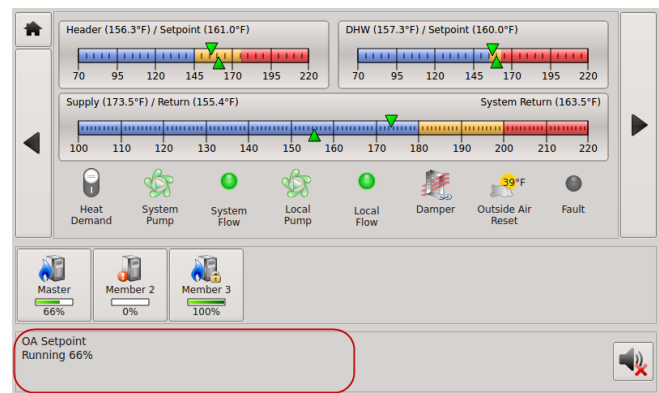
Header (156.3°F) / Setpoint (161.0°F)

70 95 120 145 170 195 220

DHW (157.3°F) / Setpoint (160.0°F)

70 95 120 145 170 195 220

Supply (173.5°F) / Return (155.4°F)

System Return (163.5°F)

100 110 120 130 140 150 160 170 180 190 200 210 220

Heat Demand

System Pump

System Flow

Local Pump

Local Flow

Damper

39°F

Outside Air Reset

Fault

Master

66%

Member 2

0%

Member 3

100%

OA Setpoint
Running 66%